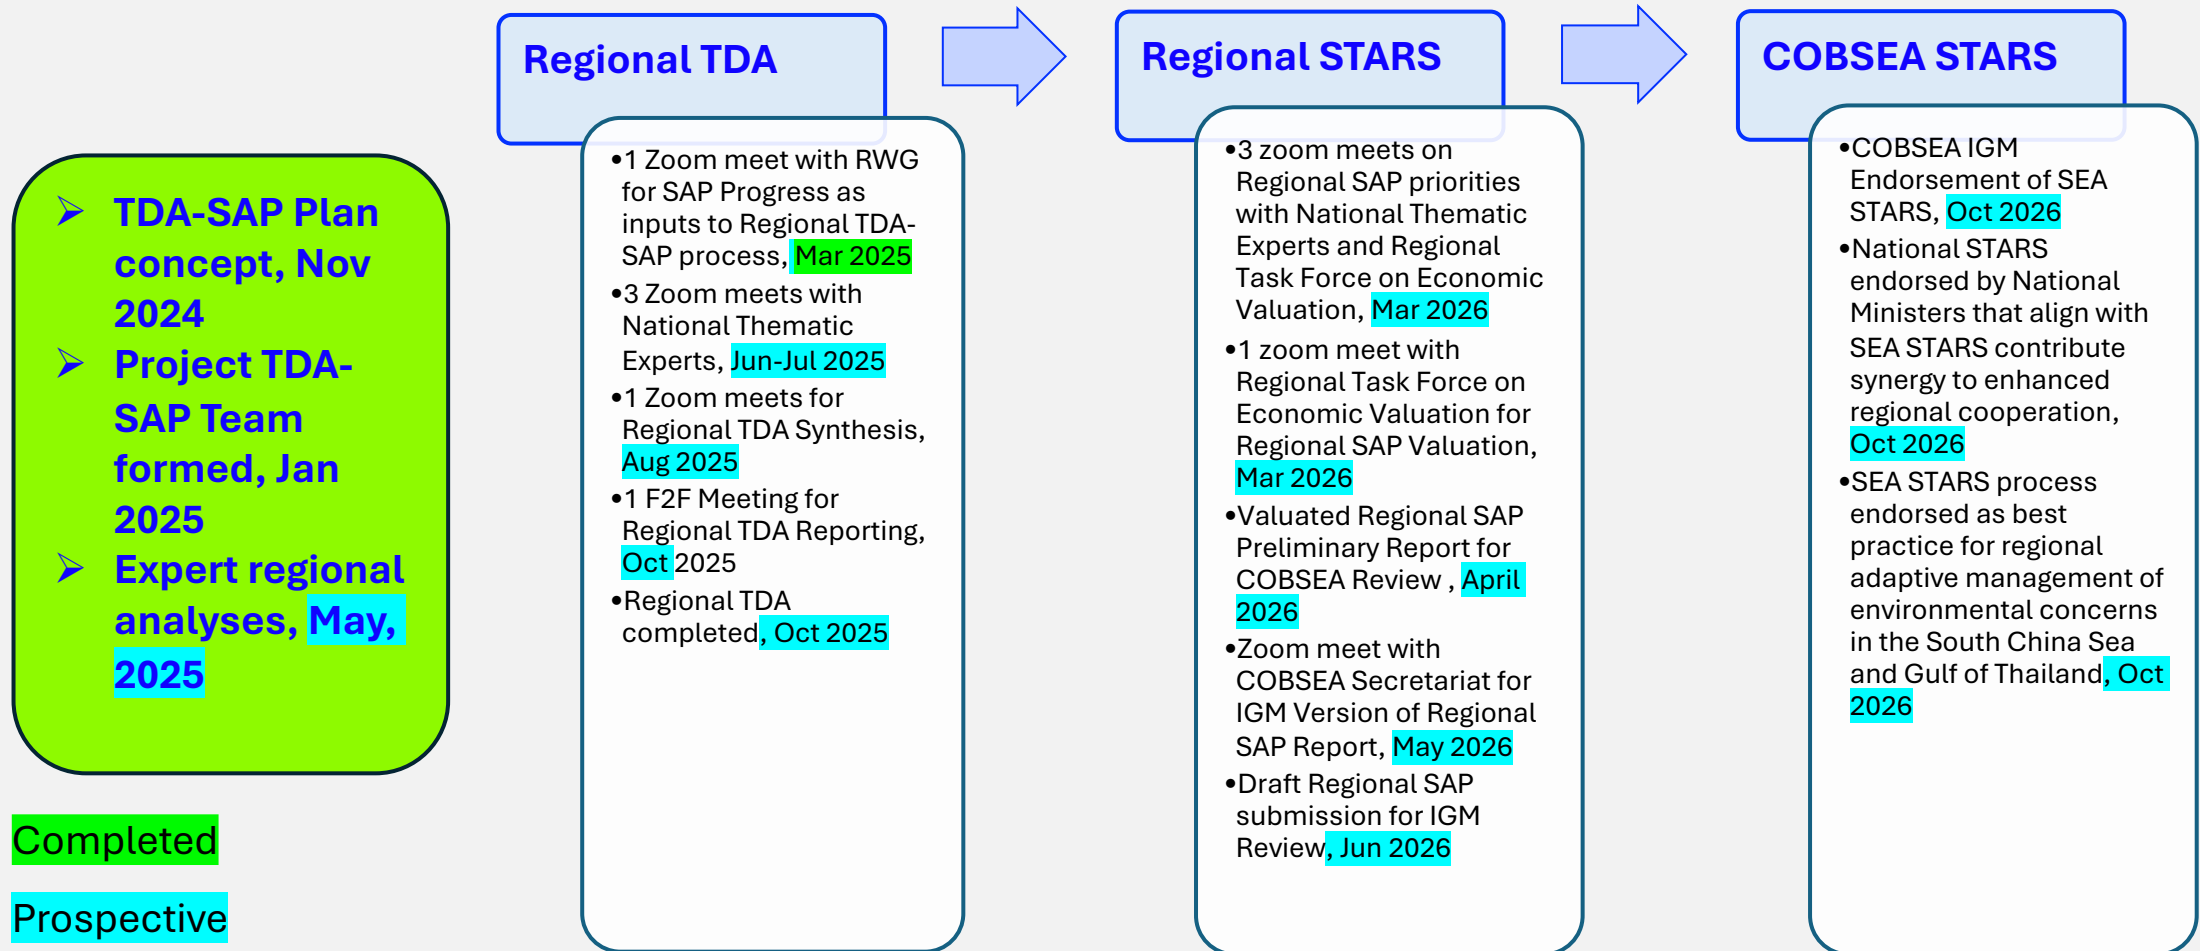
- TDA-SAP Plan concept, Nov 2024
- Project TDA-SAP Team formed, Jan 2025
- Expert regional analyses, May, 2025

Completed

Prospective

Regional TDA

•1 Zoom meet with RWG for SAP Progress as inputs to Regional TDA-SAP process, Mar 2025
•3 Zoom meets with National Thematic Experts, Jun-Jul 2025
•1 Zoom meets for Regional TDA Synthesis, Aug 2025
•1 F2F Meeting for Regional TDA Reporting, Oct 2025
•Regional TDA completed, Oct 2025

Regional STARS

•3 zoom meets on Regional SAP priorities with National Thematic Experts and Regional Task Force on Economic Valuation, Mar 2026
•1 zoom meet with Regional Task Force on Economic Valuation for Regional SAP Valuation, Mar 2026
•Valuated Regional SAP Preliminary Report for COBSEA Review , April 2026
•Zoom meet with COBSEA Secretariat for IGM Version of Regional SAP Report, May 2026
•Draft Regional SAP submission for IGM Review, Jun 2026

COBSEA STARS

•COBSEA IGM Endorsement of SEA STARS, Oct 2026
•National STARS endorsed by National Ministers that align with SEA STARS contribute synergy to enhanced regional cooperation, Oct 2026
•SEA STARS process endorsed as best practice for regional adaptive management of environmental concerns in the South China Sea and Gulf of Thailand, Oct 2026